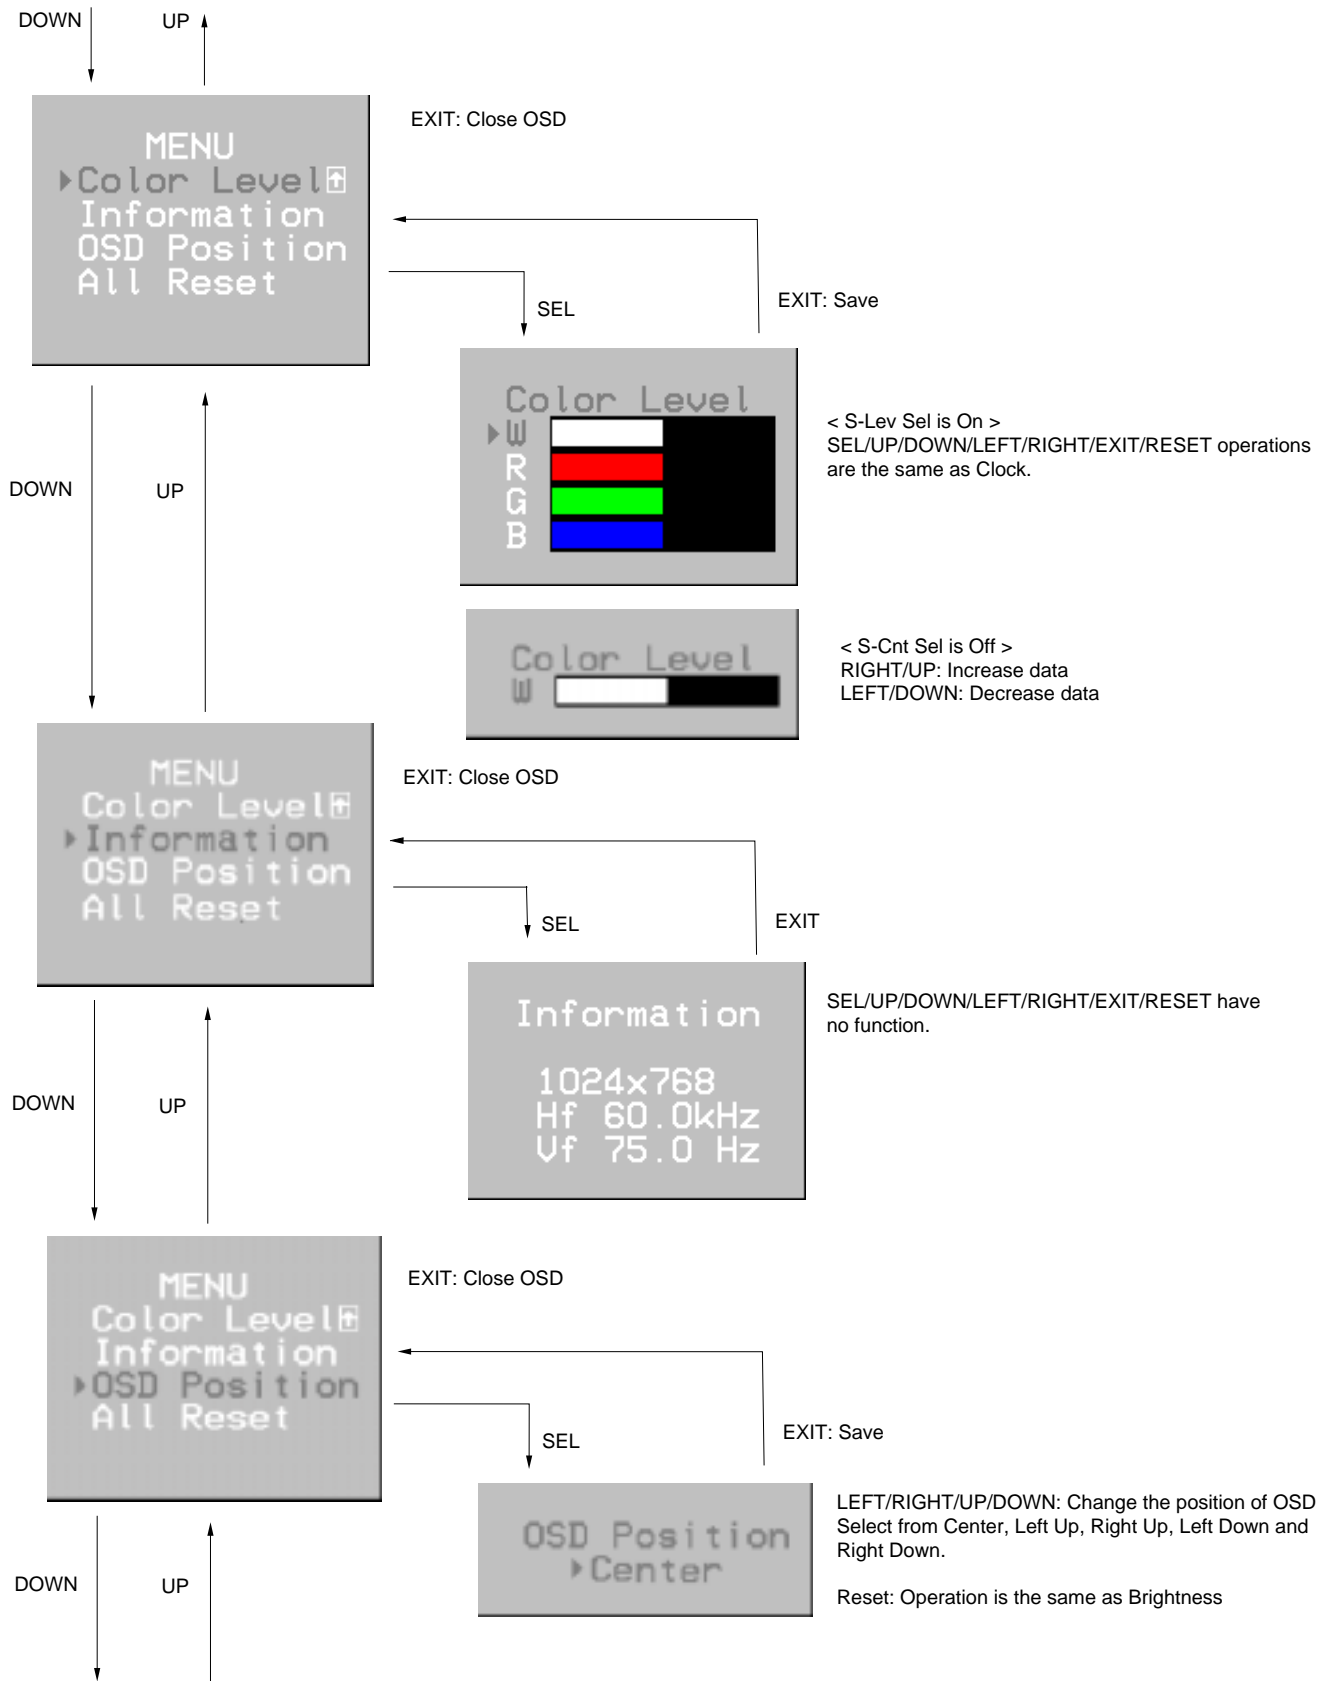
DOWN UP

MENU
Color Level
Information
OSD Position
All Reset

EXIT: Close OSD

SEL

EXIT: Save

Color Level
W
R
G
B

< S-Lev Sel is On >
SEL/UP/DOWN/LEFT/RIGHT/EXIT/RESET operations are the same as Clock.

DOWN UP

Color Level
W

< S-Cnt Sel is Off >
RIGHT/UP: Increase data
LEFT/DOWN: Decrease data

MENU
Color Level
Information
OSD Position
All Reset

EXIT: Close OSD

SEL

EXIT

Information

1024x768
Hf 60.0kHz
Vf 75.0 Hz

SEL/UP/DOWN/LEFT/RIGHT/EXIT/RESET have no function.

DOWN UP

MENU
Color Level
Information
OSD Position
All Reset

EXIT: Close OSD

SEL

EXIT: Save

OSD Position
Center

LEFT/RIGHT/UP/DOWN: Change the position of OSD
Select from Center, Left Up, Right Up, Left Down and Right Down.

Reset: Operation is the same as Brightness

DOWN UP